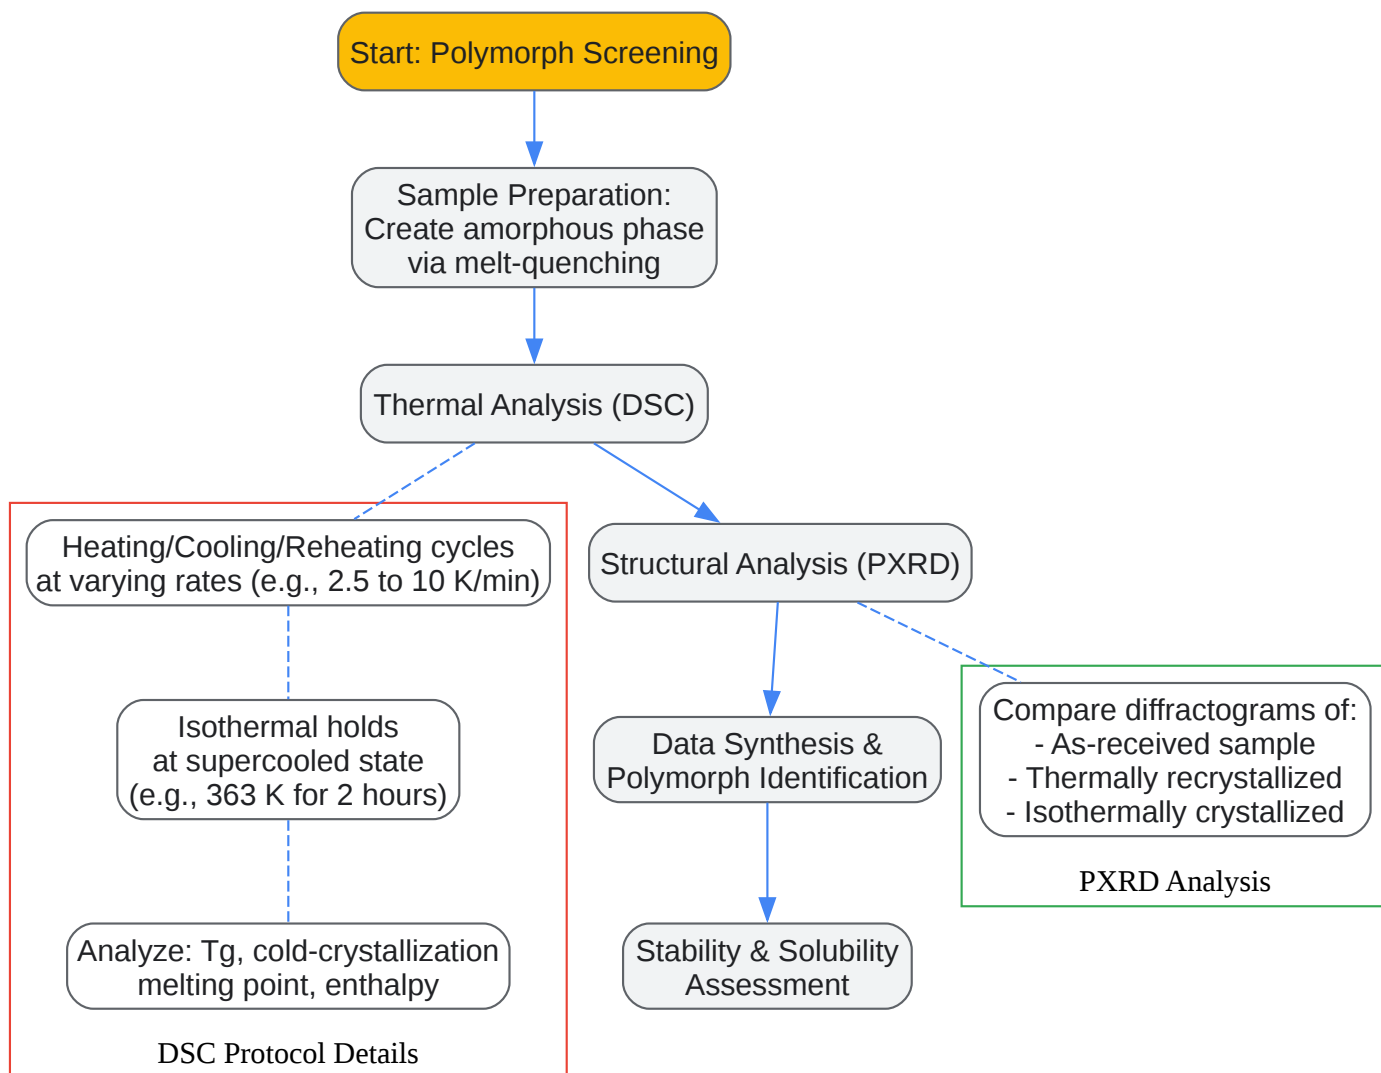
Start: Polymorph Screening

Sample Preparation:
Create amorphous phase
via melt-quenching

Thermal Analysis (DSC)

Heating/Cooling/Reheating cycles
at varying rates (e.g., 2.5 to 10 K/min)

Isothermal holds
at supercooled state
(e.g., 363 K for 2 hours)

Analyze: Tg, cold-crystallization
melting point, enthalpy

DSC Protocol Details

Structural Analysis (PXRD)

Data Synthesis &
Polymorph Identification

Stability & Solubility
Assessment

Compare diffractograms of:
- As-received sample
- Thermally recrystallized
- Isothermally crystallized

PXRD Analysis